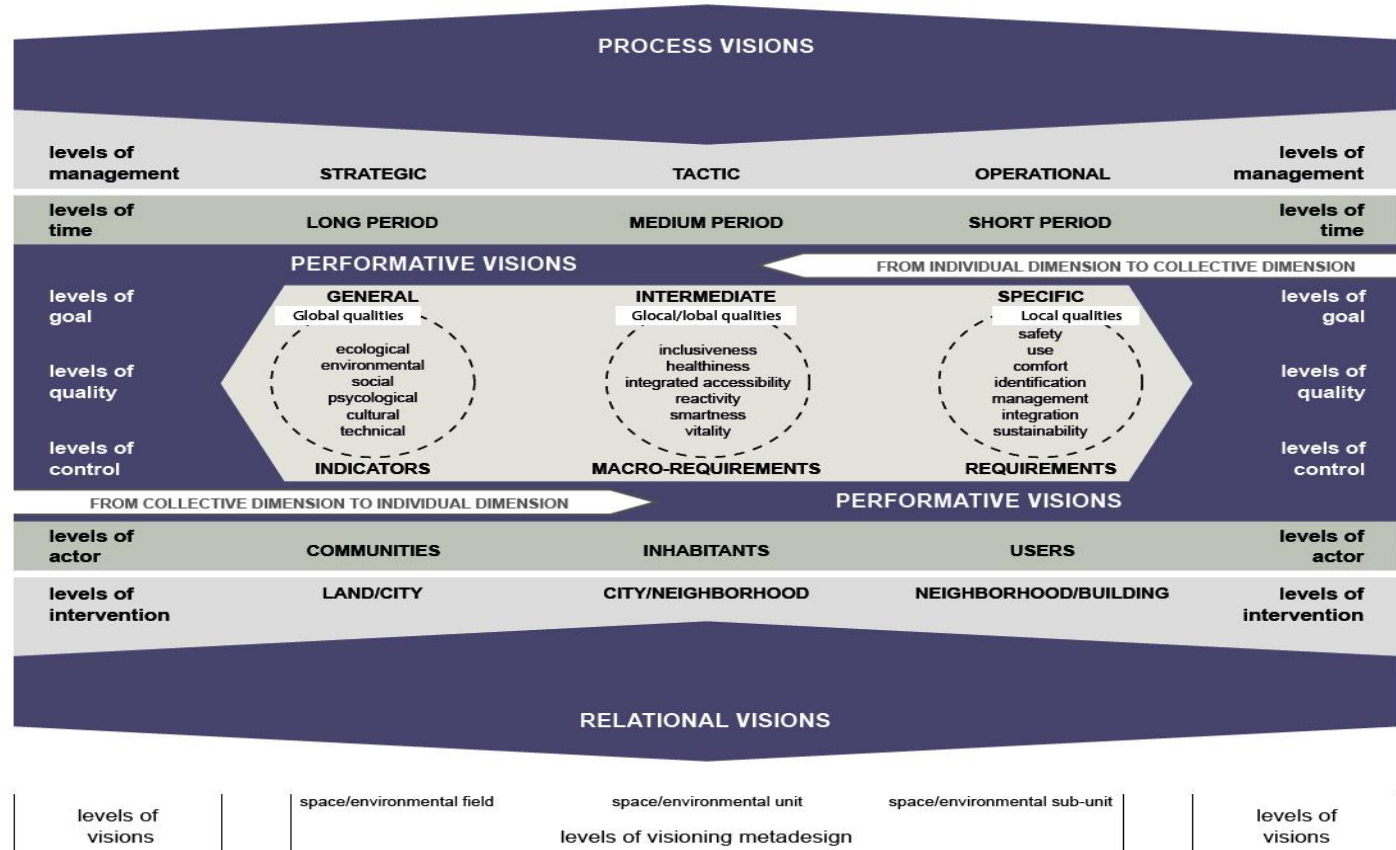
PROCESS VISIONS

levels of management | STRATEGIC | TACTIC | OPERATIONAL | levels of management

levels of time | LONG PERIOD | MEDIUM PERIOD | SHORT PERIOD | levels of time

PERFORMATIVE VISIONS

FROM INDIVIDUAL DIMENSION TO COLLECTIVE DIMENSION

levels of goal

levels of quality

levels of control

GENERAL
Global qualities
ecological
environmental
social
psycological
cultural
technical
INDICATORS

INTERMEDIATE
Glocal/lobal qualities
inclusiveness
healthiness
integrated accessibility
reactivity
smartness
vitality
MACRO-REQUIREMENTS

SPECIFIC
Local qualities
safety
use
comfort
identification
management
integration
sustainability
REQUIREMENTS

levels of goal

levels of quality

levels of control

FROM COLLECTIVE DIMENSION TO INDIVIDUAL DIMENSION

PERFORMATIVE VISIONS

levels of actor | COMMUNITIES | INHABITANTS | USERS | levels of actor

levels of intervention | LAND/CITY | CITY/NEIGHBORHOOD | NEIGHBORHOOD/BUILDING | levels of intervention

RELATIONAL VISIONS

levels of visions

space/environmental field

space/environmental unit

space/environmental sub-unit

levels of visioning metadesign

levels of visions